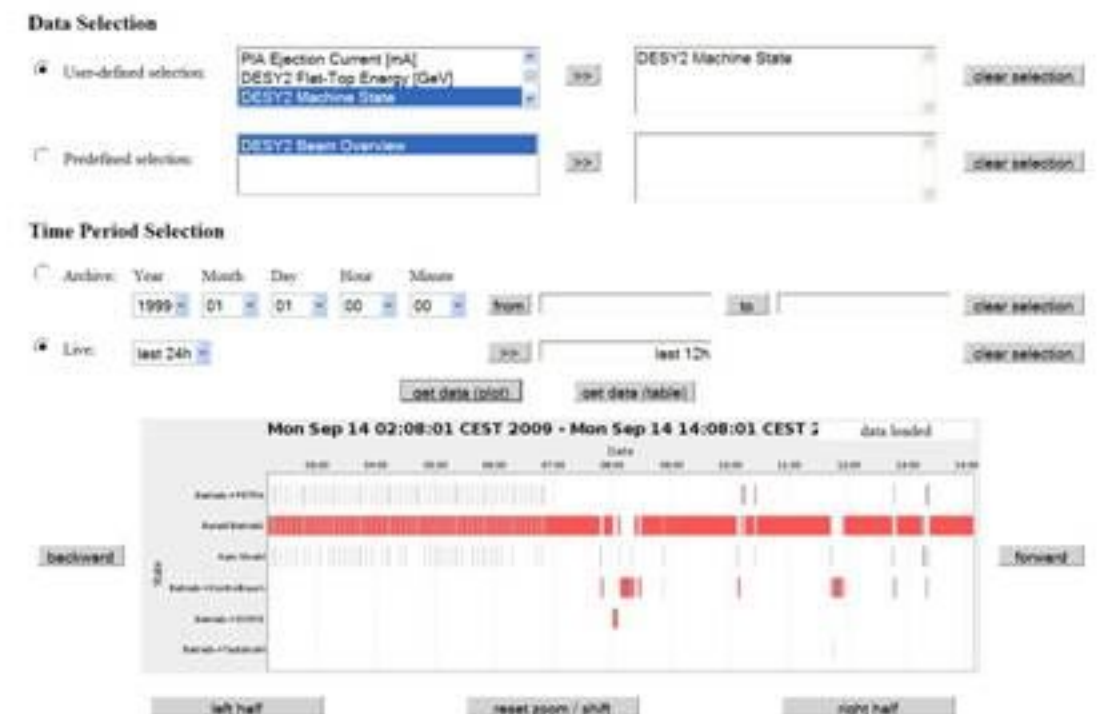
Data Selection

User-defined selection:

PIA Ejection Current [mA]
DESY2 Flat-Top Energy [GeV]
DESY2 Machine State

>>

DESY2 Machine State

clear selection

Predefined selection:

DESY2 Beam Overview

>>

clear selection

Time Period Selection

Archive: Year Month Day Hour Minute

1999 01 01 00 00

from

to

clear selection

Live: last 24h

>>

last 12h

clear selection

get data (plot)

get data (table)

Mon Sep 14 02:08:01 CEST 2009 - Mon Sep 14 14:08:01 CEST 2

data loaded

Date

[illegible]

State

backward

forward

left half

reset zoom / shift

right half